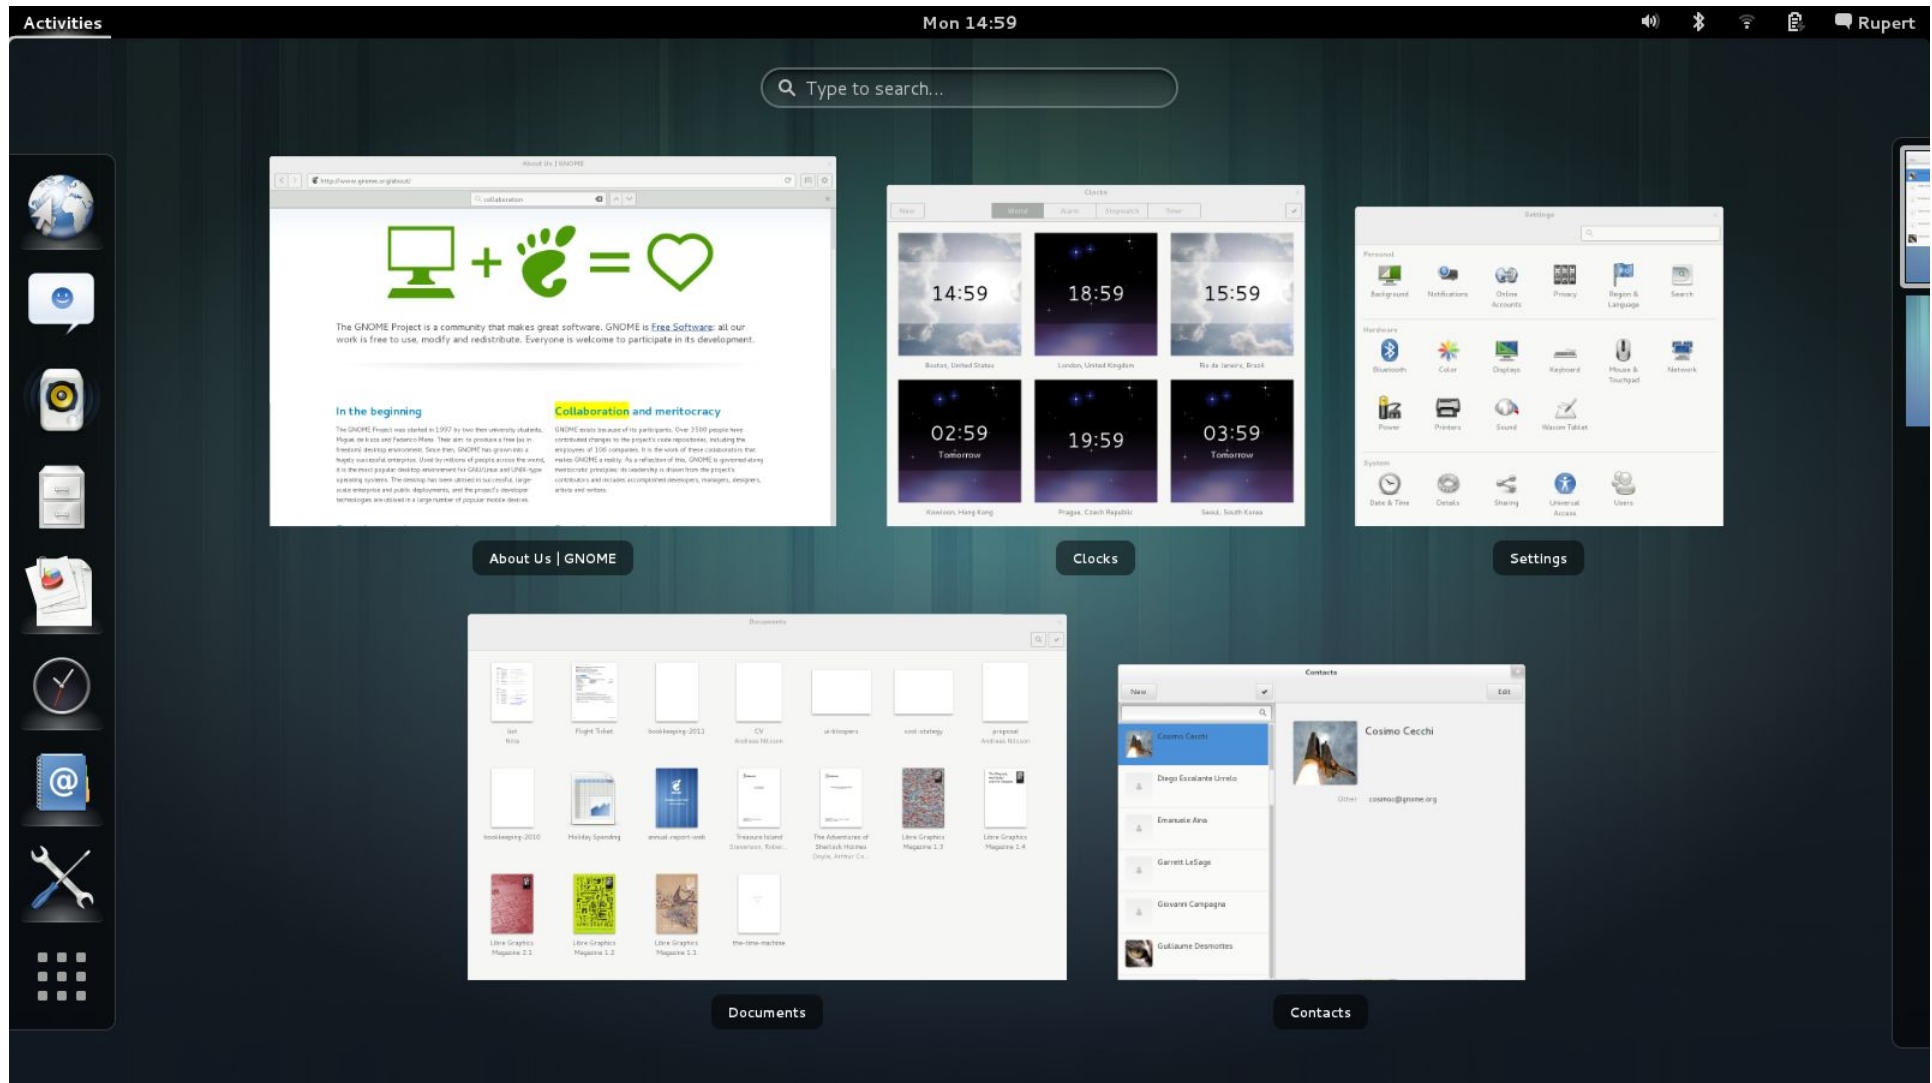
Activities

Mon 14:59

Rupert

Type to search...

About Us | GNOME

http://www.gnome.org/about/

collaboration

The GNOME Project is a community that makes great software. GNOME is Free Software: all our work is free to use, modify and redistribute. Everyone is welcome to participate in its development.

In the beginning

Collaboration and meritocracy

About Us | GNOME

Clocks

New

World Alarm Stopwatch Timer

14:59

18:59

15:59

02:59
Tomorrow

19:59

03:59
Tomorrow

Clocks

Settings

Personal

Background Notifications Online Accounts Privacy Region & Language Search

Hardware

Bluetooth Color Displays Keyboard Mouse & Touchpad Network

Power Printers Sound Wacom Tablet

System

Date & Time Details Sharing Universal Access Users

Settings

Documents

Flight Ticket

bookkeeping-2010

Holiday Spending

annual-report-web

Documents

Contacts

New

Edit

Cosimo Cecchi

Diego Escalante Urrelo

Emanuele Aina

Garrett LeSage

Giovanni Campagna

Guillaume Desmottes

Cosimo Cecchi

Other

cosimoc@gnome.org

Contacts